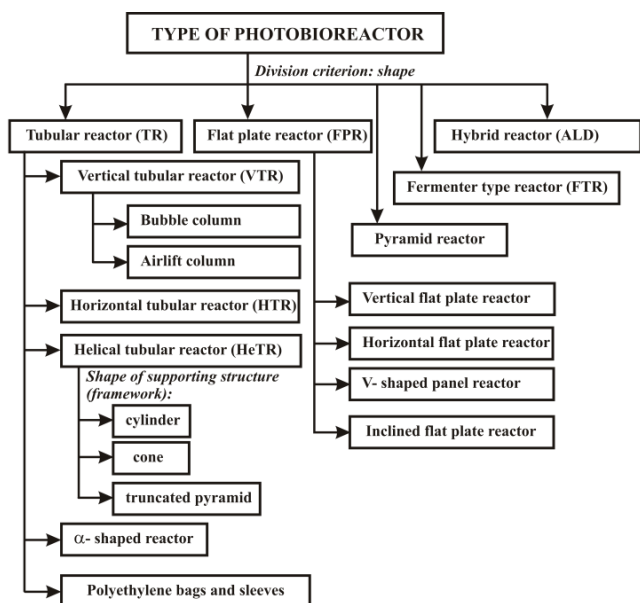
TYPE OF PHOTOBIOREACTOR

Division criterion: shape

Tubular reactor (TR)

Flat plate reactor (FPR)

Hybrid reactor (ALD)

Fermenter type reactor (FTR)

Pyramid reactor

Vertical tubular reactor (VTR)

Bubble column

Airlift column

Horizontal tubular reactor (HTR)

Helical tubular reactor (HeTR)

Shape of supporting structure (framework):

cylinder

cone

truncated pyramid

$\alpha$- shaped reactor

Polyethylene bags and sleeves

Vertical flat plate reactor

Horizontal flat plate reactor

V- shaped panel reactor

Inclined flat plate reactor